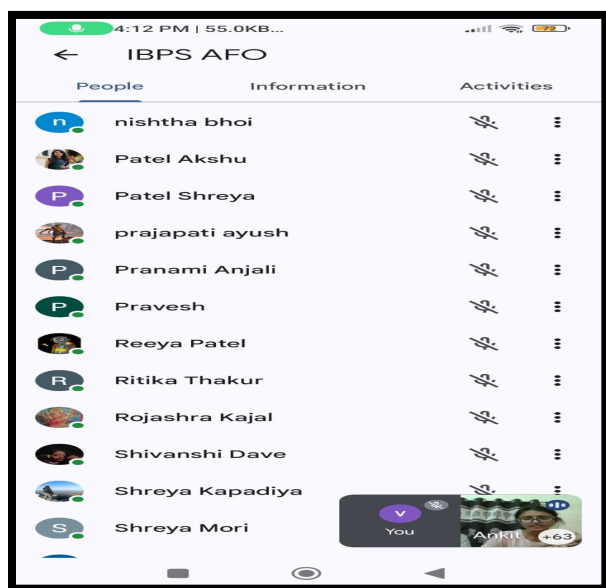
4:12 PM | 55.0KB...

72

← IBPS AFO

People Information Activities

n nishtha bhoi

Patel Akshu

P Patel Shreya

prajapati ayush

P Pranami Anjali

P Pravesh

Reeya Patel

R Ritika Thakur

Rojashra Kajal

Shivanshi Dave

Shreya Kapadiya

S Shreya Mori

V You

Ankit +63